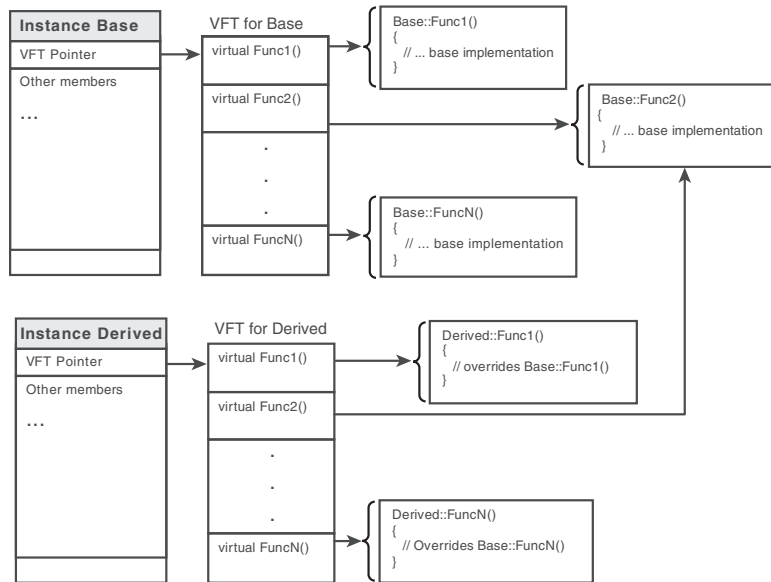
Instance Base
VFT Pointer
Other members
...

VFT for Base
virtual Func1()
virtual Func2()
.
.
.
virtual FuncN()

Base::Func1()
{
// ... base implementation
}

Base::Func2()
{
// ... base implementation
}

Base::FuncN()
{
// ... base implementation
}

Instance Derived
VFT Pointer
Other members
...

VFT for Derived
virtual Func1()
virtual Func2()
.
.
.
virtual FuncN()

Derived::Func1()
{
// overrides Base::Func1()
}

Derived::FuncN()
{
// Overrides Base::FuncN()
}